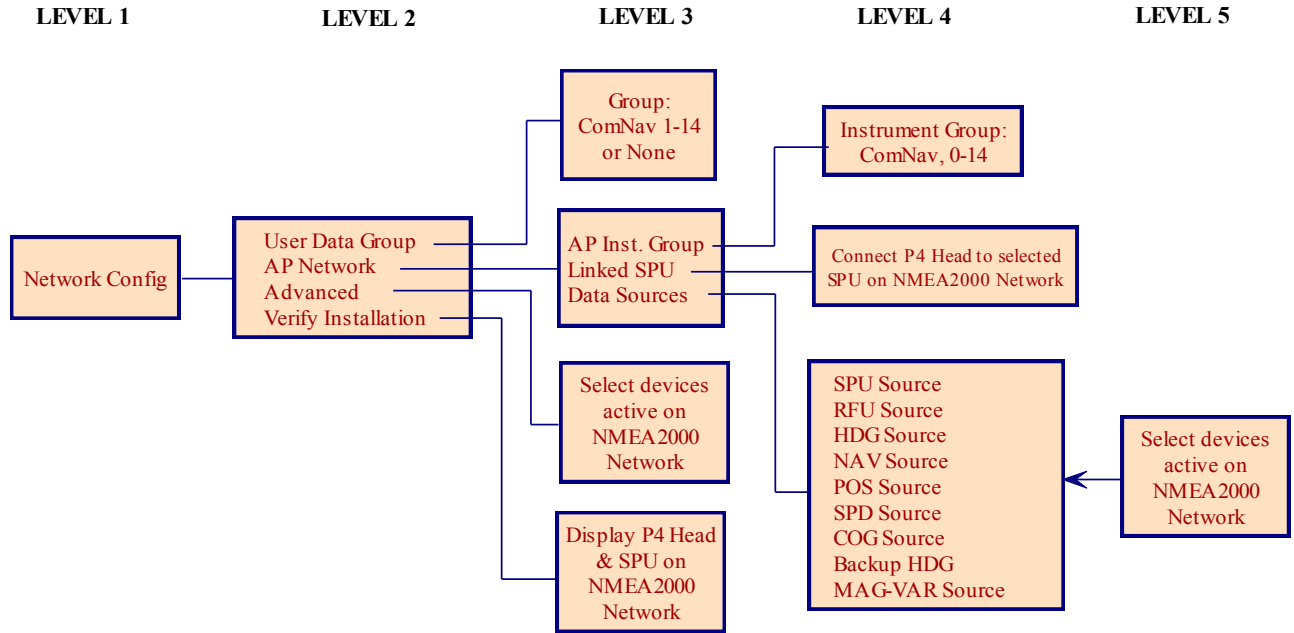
LEVEL 1

LEVEL 2

LEVEL 3

LEVEL 4

LEVEL 5

Network Config

User Data Group
AP Network
Advanced
Verify Installation

Group:
ComNav 1-14
or None

AP Inst. Group
Linked SPU
Data Sources

Select devices active on NMEA2000 Network

Display P4 Head & SPU on NMEA2000 Network

Instrument Group:
ComNav, 0-14

Connect P4 Head to selected SPU on NMEA2000 Network

SPU Source
RFU Source
HDG Source
NAV Source
POS Source
SPD Source
COG Source
Backup HDG
MAG-VAR Source

Select devices active on NMEA2000 Network